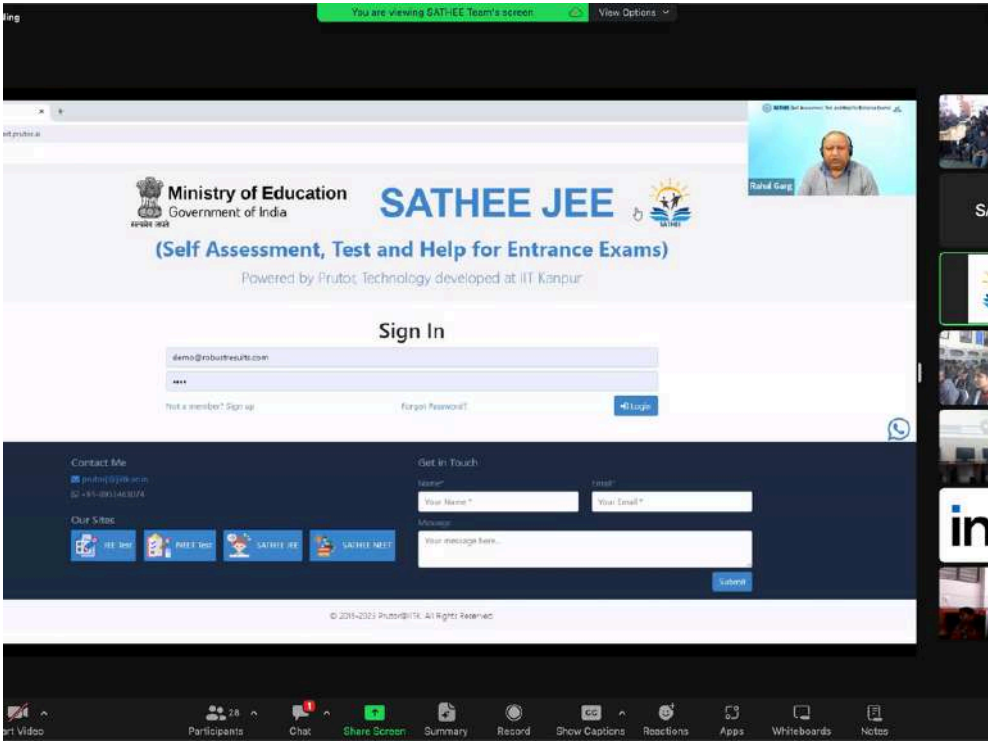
ding

You are viewing SATHEE Team's screen

View Options

Ministry of Education
Government of India

सत्यमेव जयते

SATHEE JEE

SATHEE

(Self Assessment, Test and Help for Entrance Exams)

Powered by Prutor, Technology developed at IIT Kanpur

Rahul Garg

Sign In

demo@robustresults.com

••••

Not a member? Sign up

Forgot Password?

Login

Contact Me

prutor@iitk.ac.in

+91-8953463074

Our Sites

JEE Test

NEET Test

SATHEE JEE

SATHEE NEET

Get in Touch

Name*

Your Name *

Email*

Your Email *

Message

Your message here...

Submit

© 2015-2023 Prutor@IITK. All Rights Reserved.

SA

in

art Video

28

Participants

Chat

Share Screen

Summary

Record

Show Captions

Reactions

Apps

Whiteboards

Notes